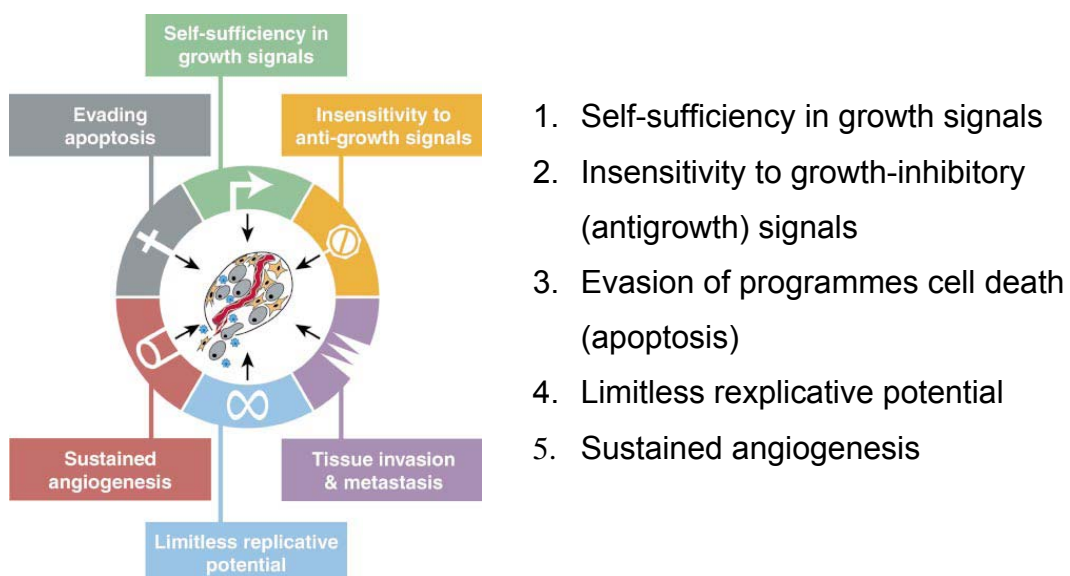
Self-sufficiency in growth signals

Evading apoptosis

Insensitivity to anti-growth signals

Sustained angiogenesis

Tissue invasion & metastasis

Limitless replicative potential

1. Self-sufficiency in growth signals
2. Insensitivity to growth-inhibitory (antigrowth) signals
3. Evasion of programmes cell death (apoptosis)
4. Limitless rexplicative potential
5. Sustained angiogenesis